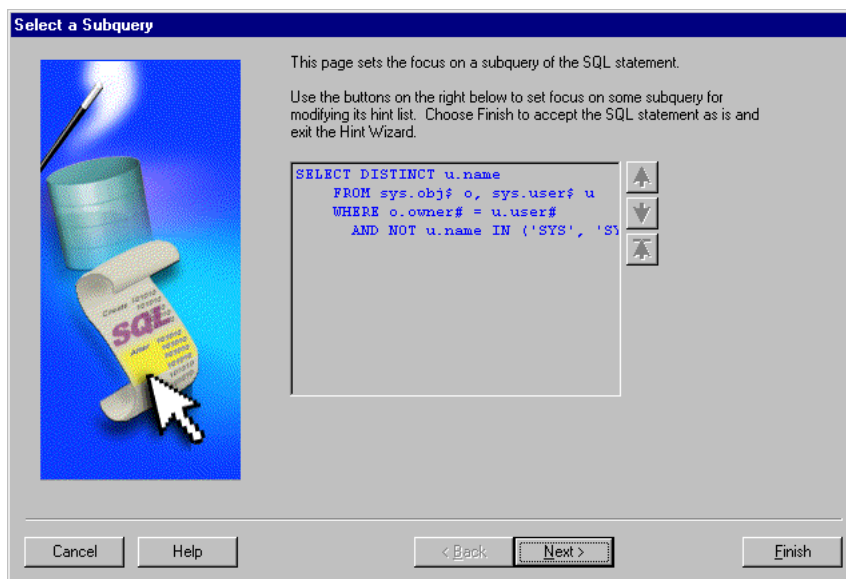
Select a Subquery

This page sets the focus on a subquery of the SQL statement.

Use the buttons on the right below to set focus on some subquery for modifying its hint list. Choose Finish to accept the SQL statement as is and exit the Hint Wizard.

SELECT DISTINCT u.name
FROM sys.obj$ o, sys.user$ u
WHERE o.owner# = u.user#
AND NOT u.name IN ('SYS', 'S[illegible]

SQL

Cancel
Help
< Back
Next >
Finish